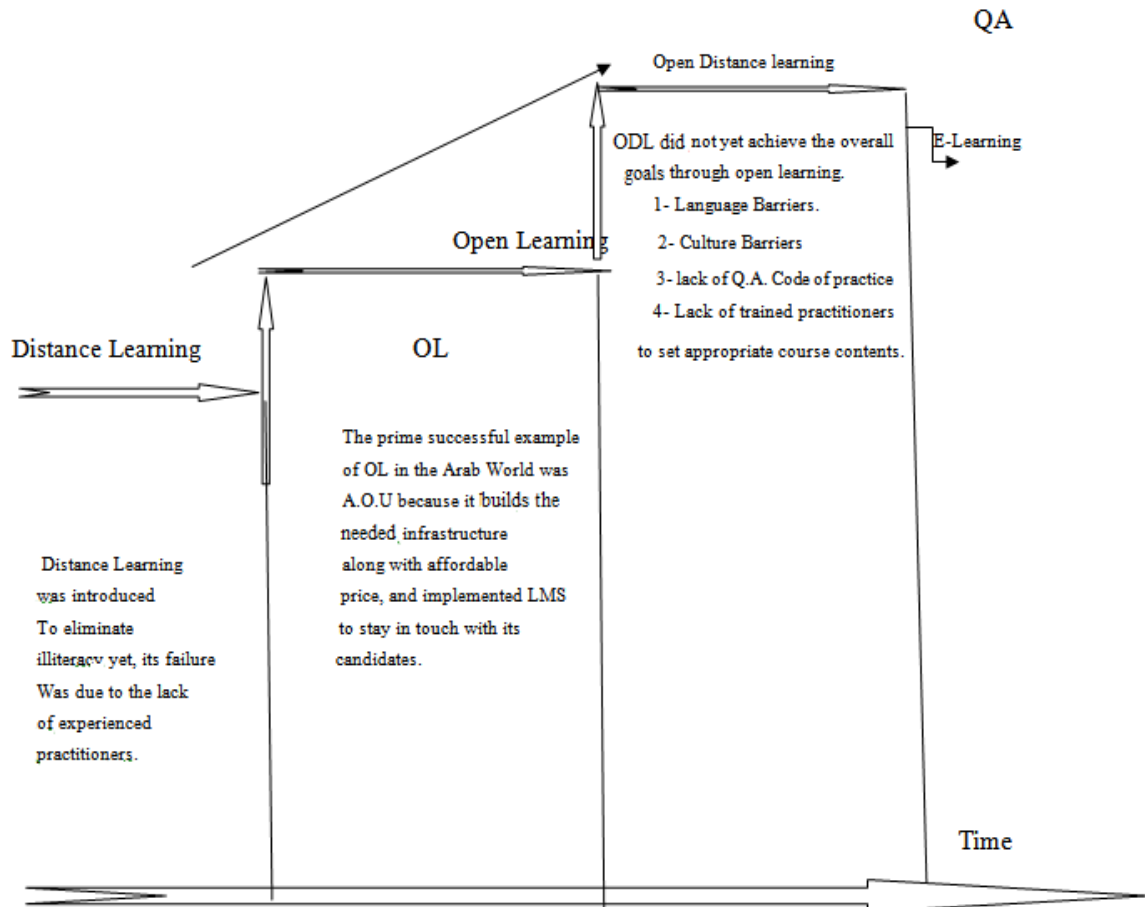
QA

Open Distance learning

E-Learning

ODL did not yet achieve the overall goals through open learning.
1- Language Barriers.
2- Culture Barriers
3- lack of Q.A. Code of practice
4- Lack of trained practitioners to set appropriate course contents.

Open Learning

Distance Learning

OL

The prime successful example of OL in the Arab World was A.O.U because it builds the needed infrastructure along with affordable price, and implemented LMS to stay in touch with its candidates.

Distance Learning was introduced To eliminate illiteracy yet, its failure Was due to the lack of experienced practitioners.

Time